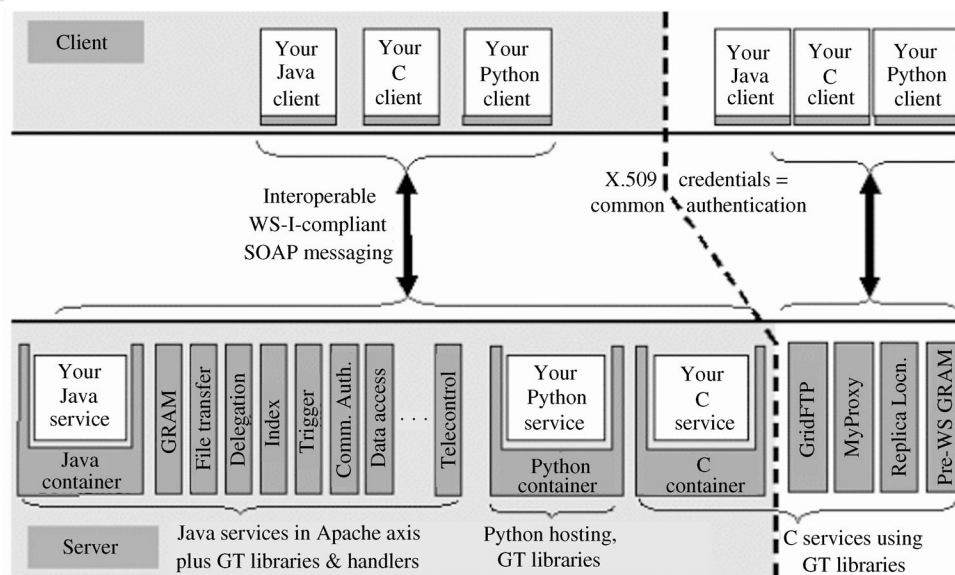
Client

Your Java client

Your C client

Your Python client

Your Java client

Your C client

Your Python client

Interoperable WS-I-compliant SOAP messaging

X.509 credentials = common authentication

Your Java service

Java container

GRAM

File transfer

Delegation

Index

Trigger

Comm. Auth.

Data access

. . .

Telecontrol

Your Python service

Python container

Your C service

C container

GridFTP

MyProxy

Replica Locn.

Pre-WS GRAM

Server

Java services in Apache axis plus GT libraries & handlers

Python hosting, GT libraries

C services using GT libraries